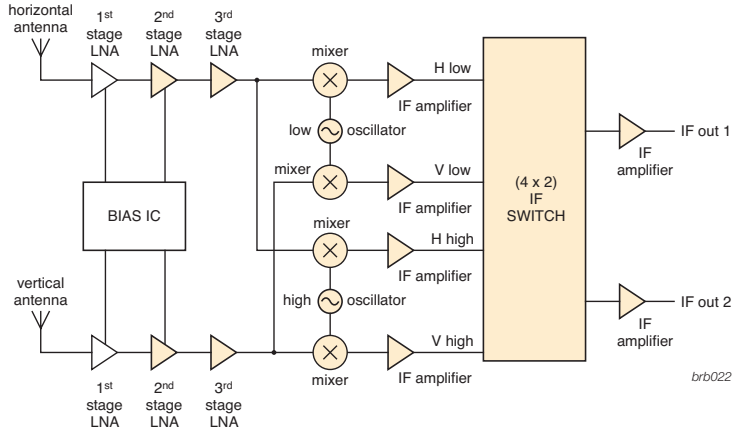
horizontal antenna

1$^{st}$ stage LNA

2$^{nd}$ stage LNA

3$^{rd}$ stage LNA

mixer

H low

IF amplifier

low oscillator

mixer

V low

IF amplifier

BIAS IC

(4 x 2) IF SWITCH

IF out 1

IF amplifier

mixer

H high

IF amplifier

vertical antenna

high oscillator

IF out 2

IF amplifier

V high

mixer

IF amplifier

brb022

1$^{st}$ stage LNA

2$^{nd}$ stage LNA

3$^{rd}$ stage LNA